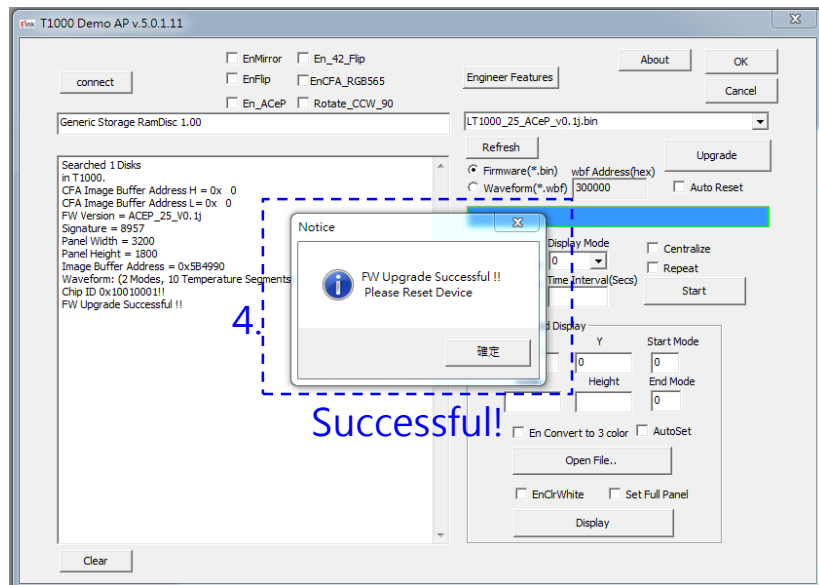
T1000 Demo AP v.5.0.1.11

connect

EnMirror
EnFlip
En_ACeP
En_42_Flip
EnCFA_RGB565
Rotate_CCW_90

Engineer Features

About
OK
Cancel

Generic Storage RamDisc 1.00

LT1000_25_ACeP_v0.1j.bin

Refresh
Upgrade
Firmware(*.bin)
Waveform(*.wbf)
wbf Address(hex)
300000
Auto Reset

Searched 1 Disks
in T1000.
CFA Image Buffer Address H = 0x 0
CFA Image Buffer Address L= 0x 0
FW Version = ACEP_25_V0.1j
Signature = 8957
Panel Width = 3200
Panel Height = 1800
Image Buffer Address = 0x5B4990
Waveform: (2 Modes, 10 Temperature Segments
Chip ID 0x10010001!!
FW Upgrade Successful !!

Notice

FW Upgrade Successful !!
Please Reset Device

確定

4.

Display Mode
0
Centralize
Repeat
Time Interval(Secs)
Start

d Display
Y
0
Start Mode
0
Height
End Mode
0

Successful!

En Convert to 3 color
AutoSet
Open File..
EnClrWhite
Set Full Panel
Display

Clear